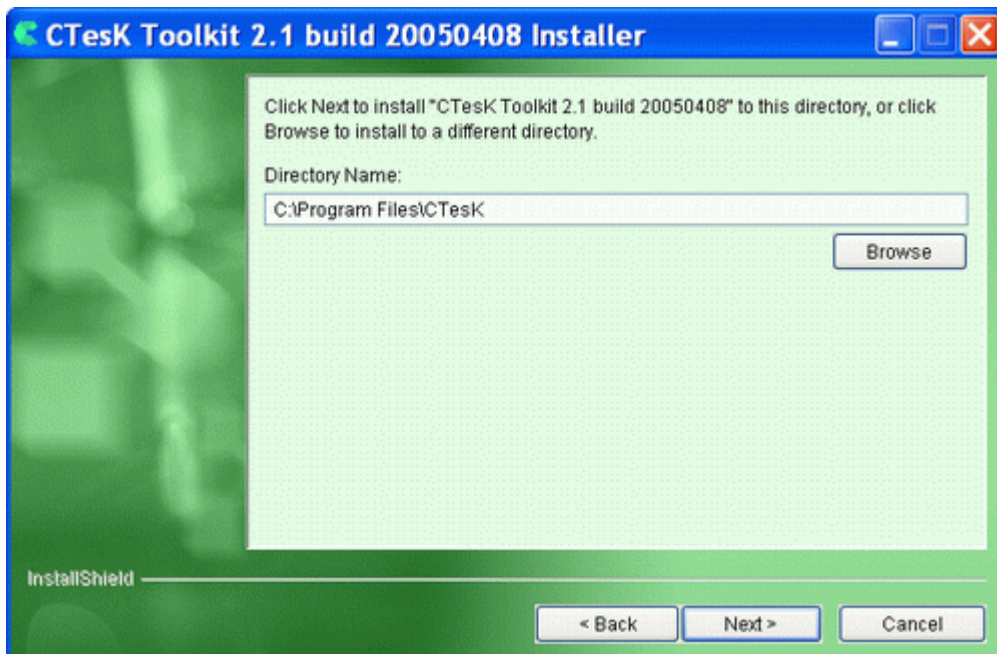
CTesK Toolkit 2.1 build 20050408 Installer

Click Next to install "CTesK Toolkit 2.1 build 20050408" to this directory, or click Browse to install to a different directory.

Directory Name:

C:\Program Files\CTesK

Browse

InstallShield

< Back

Next >

Cancel